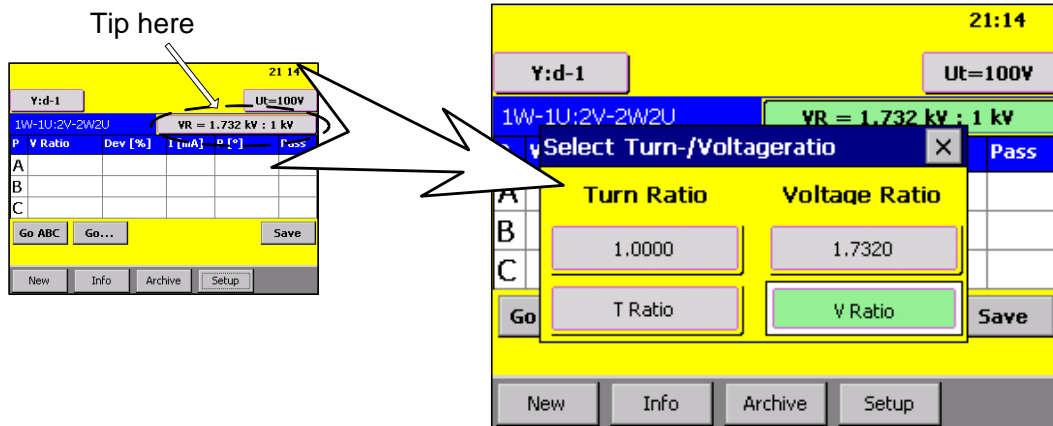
Tip here

21 14

Y:d-1

Ut=100V

1W-1U:2V-2W2U

VR = 1.732 kV : 1 kV

| P | V Ratio | Dev [%] | I [mA] | P [°] | Pass |
|---|---|---|---|---|---|
| A | | | | | |
| B | | | | | |
| C | | | | | |

Go ABC

Go...

Save

New

Info

Archive

Setup

21:14

Y:d-1

Ut=100V

1W-1U:2V-2W2U

VR = 1.732 kV : 1 kV

Pass

A

B

C

Go

Save

Select Turn-/Voltageratio

×

Turn Ratio

Voltage Ratio

1.0000

1.7320

T Ratio

V Ratio

New

Info

Archive

Setup